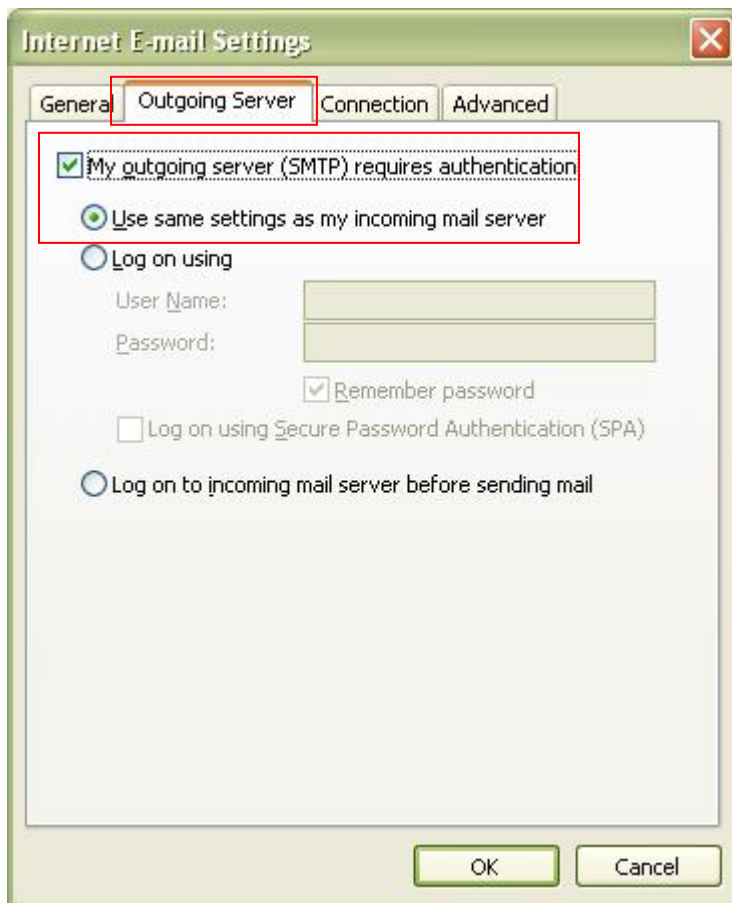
Internet E-mail Settings

General | Outgoing Server | Connection | Advanced

My outgoing server (SMTP) requires authentication

Use same settings as my incoming mail server

Log on using

User Name:

Password:

Remember password

Log on using Secure Password Authentication (SPA)

Log on to incoming mail server before sending mail

OK | Cancel